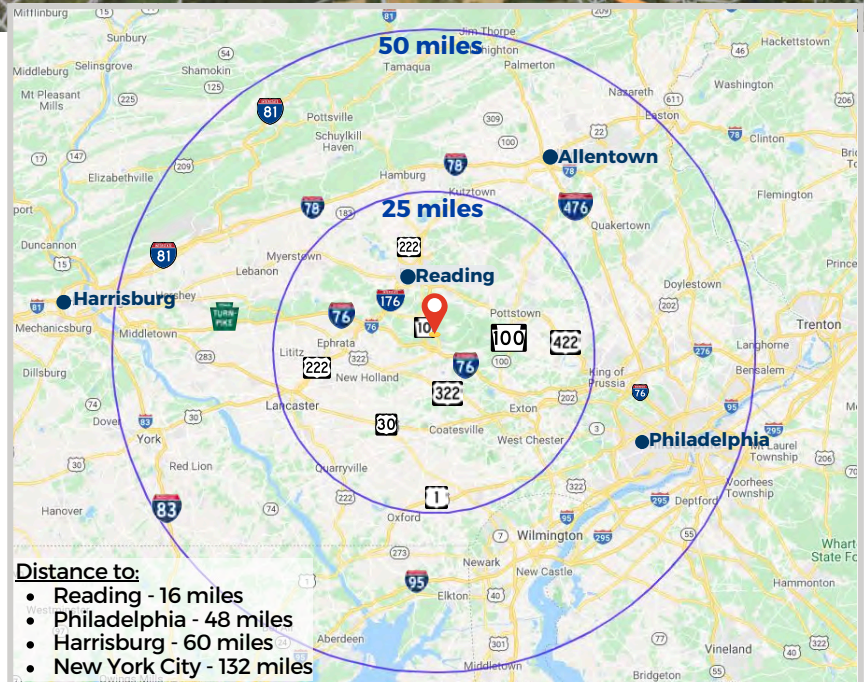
Mifflinburg
Sunbury
Middleburg
Selinsgrove
Shamokin
Mt Pleasant Mills
Pottsville
Schuylkill Haven
Tamaqua
Jim Thorpe
Lehighton
Palmerton
Nazareth
Easton
Hackettstown
Washington
Clinton
Flemington
50 miles
Allentown
Elizabethville
Hamburg
Kutztown
Quakertown
25 miles
Duncannon
Myerstown
Lebanon
Reading
Hershey
Harrisburg
Mechanicsburg
Middletown
Ephrata
Lititz
New Holland
Pottstown
King of Prussia
Doylestown
Trenton
Langhorne
Bensalem
Dillsburg
Lancaster
Exton
Coatesville
West Chester
Philadelphia
Laurel
Township
Voorhees
Township
Dover
York
Red Lion
Quarryville
Oxford
Hanover
Deptford
Wilmington
Newark
New Castle
Elkton
Aberdeen
Middletown
Bridgeton
Vineland
Hammonton
Wharton State Forest
Prince
81
78
78
476
81
176
76
76
76
222
222
100
422
322
30
1
83
95
TURNPIKE
Distance to:
Reading - 16 miles
Philadelphia - 48 miles
Harrisburg - 60 miles
New York City - 132 miles